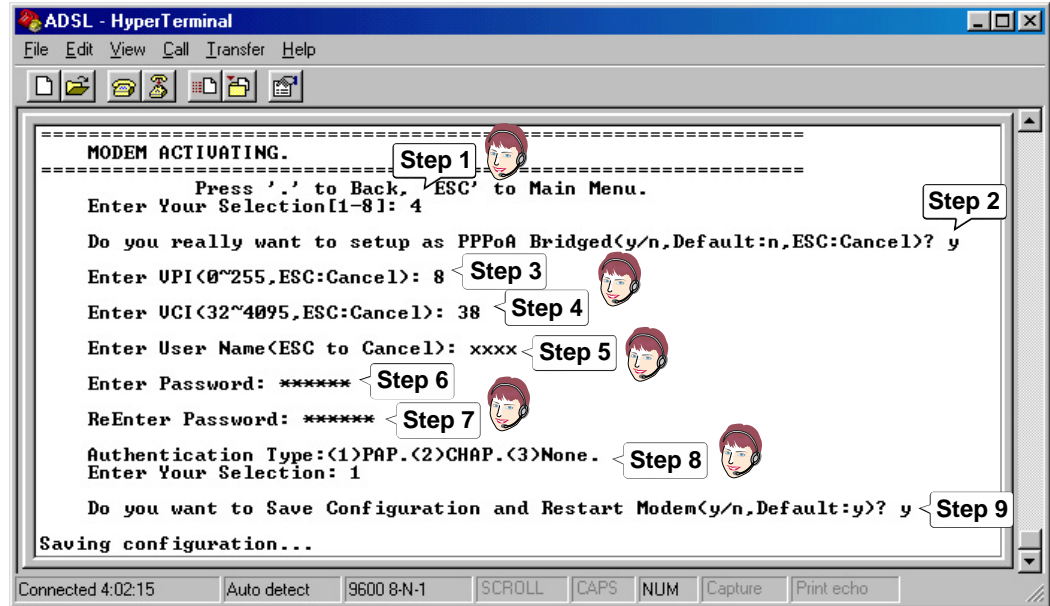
ADSL - HyperTerminal

File Edit View Call Transfer Help

========================================================
MODEM ACTIVATING.
========================================================
Press '.' to Back, 'ESC' to Main Menu.
Enter Your Selection[1-8]: 4

Step 1

Step 2

Do you really want to setup as PPPoA Bridged(y/n,Default:n,ESC:Cancel)? y

Enter VPI(0~255,ESC:Cancel): 8 Step 3

Enter VCI(32~4095,ESC:Cancel): 38 Step 4

Enter User Name(ESC to Cancel): xxxx Step 5

Enter Password: ****** Step 6

ReEnter Password: ****** Step 7

Authentication Type:(1)PAP.(2)CHAP.(3)None. Step 8
Enter Your Selection: 1

Do you want to Save Configuration and Restart Modem(y/n,Default:y)? y Step 9

Saving configuration...

| Connected 4:02:15 | Auto detect | 9600 8-N-1 | SCROLL | CAPS | NUM | Capture | Print echo |
|---|---|---|---|---|---|---|---|